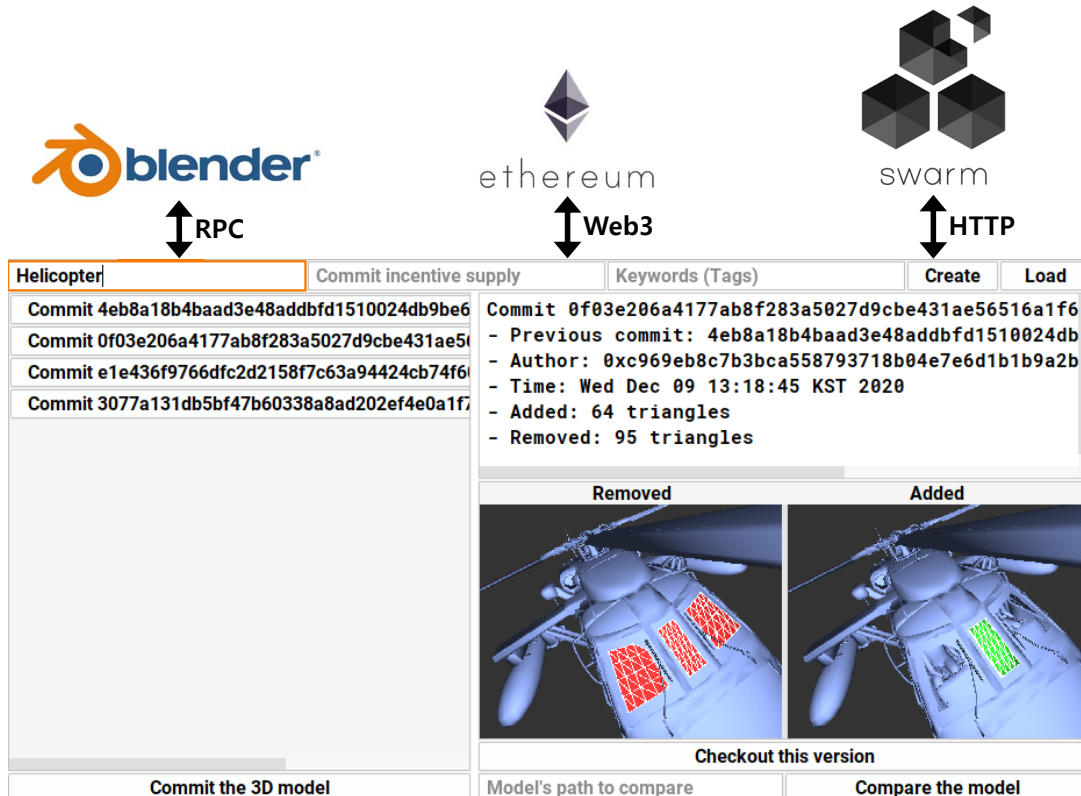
blender

ethereum

swarm

RPC

Web3

HTTP

Helicopter

Commit incentive supply

Keywords (Tags)

Create

Load

Commit 4eb8a18b4baad3e48addbfd1510024db9be6

Commit 0f03e206a4177ab8f283a5027d9cbe431ae5

Commit e1e436f9766dfc2d2158f7c63a94424cb74f6

Commit 3077a131db5bf47b60338a8ad202ef4e0a1f7

Commit 0f03e206a4177ab8f283a5027d9cbe431ae56516a1f6
- Previous commit: 4eb8a18b4baad3e48addbfd1510024db
- Author: 0xc969eb8c7b3bca558793718b04e7e6d1b1b9a2b
- Time: Wed Dec 09 13:18:45 KST 2020
- Added: 64 triangles
- Removed: 95 triangles

Removed

Added

Checkout this version

Commit the 3D model

Model's path to compare

Compare the model